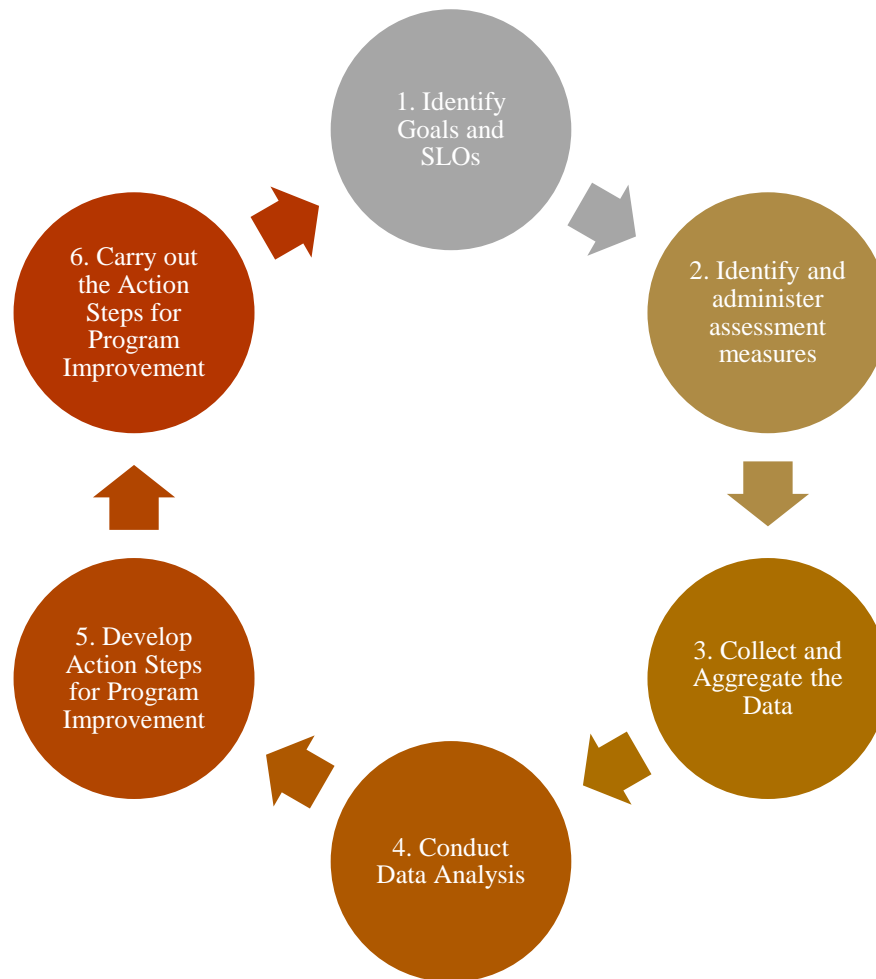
1. Identify Goals and SLOs

2. Identify and administer assessment measures

3. Collect and Aggregate the Data

4. Conduct Data Analysis

5. Develop Action Steps for Program Improvement

6. Carry out the Action Steps for Program Improvement